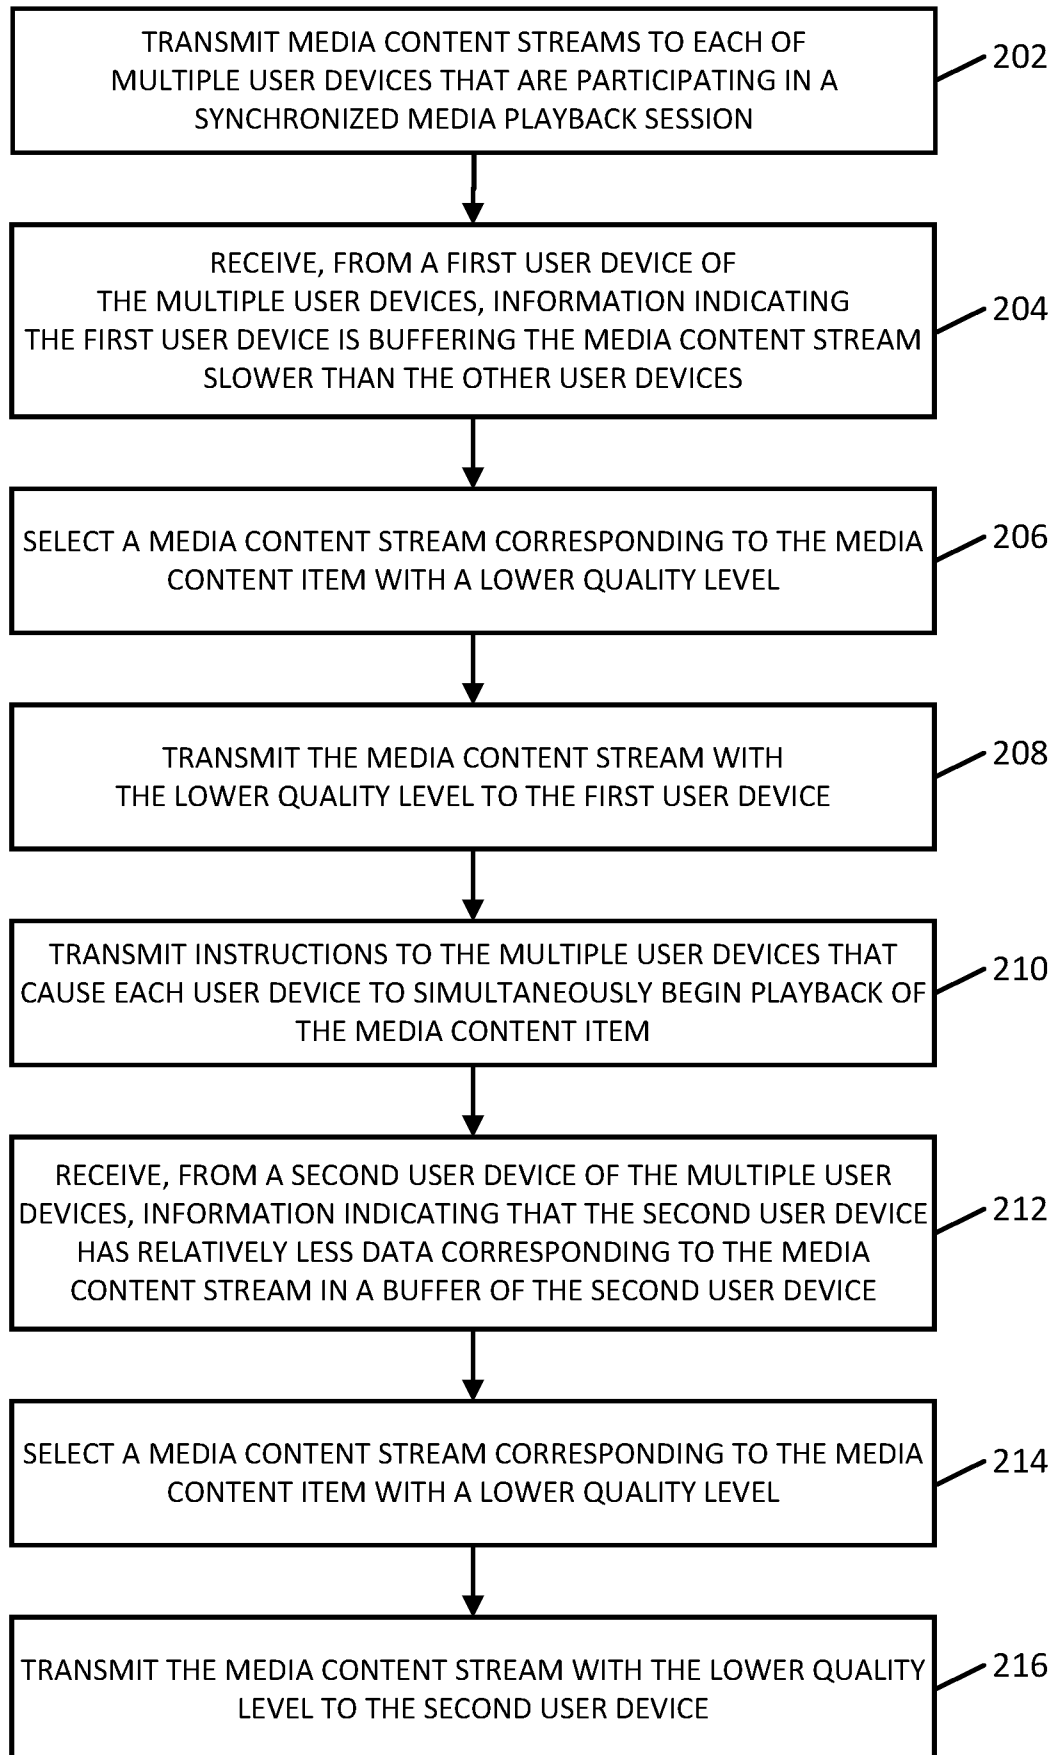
TRANSMIT MEDIA CONTENT STREAMS TO EACH OF MULTIPLE USER DEVICES THAT ARE PARTICIPATING IN A SYNCHRONIZED MEDIA PLAYBACK SESSION

202

RECEIVE, FROM A FIRST USER DEVICE OF THE MULTIPLE USER DEVICES, INFORMATION INDICATING THE FIRST USER DEVICE IS BUFFERING THE MEDIA CONTENT STREAM SLOWER THAN THE OTHER USER DEVICES

204

SELECT A MEDIA CONTENT STREAM CORRESPONDING TO THE MEDIA CONTENT ITEM WITH A LOWER QUALITY LEVEL

206

TRANSMIT THE MEDIA CONTENT STREAM WITH THE LOWER QUALITY LEVEL TO THE FIRST USER DEVICE

208

TRANSMIT INSTRUCTIONS TO THE MULTIPLE USER DEVICES THAT CAUSE EACH USER DEVICE TO SIMULTANEOUSLY BEGIN PLAYBACK OF THE MEDIA CONTENT ITEM

210

RECEIVE, FROM A SECOND USER DEVICE OF THE MULTIPLE USER DEVICES, INFORMATION INDICATING THAT THE SECOND USER DEVICE HAS RELATIVELY LESS DATA CORRESPONDING TO THE MEDIA CONTENT STREAM IN A BUFFER OF THE SECOND USER DEVICE

212

SELECT A MEDIA CONTENT STREAM CORRESPONDING TO THE MEDIA CONTENT ITEM WITH A LOWER QUALITY LEVEL

214

TRANSMIT THE MEDIA CONTENT STREAM WITH THE LOWER QUALITY LEVEL TO THE SECOND USER DEVICE

216